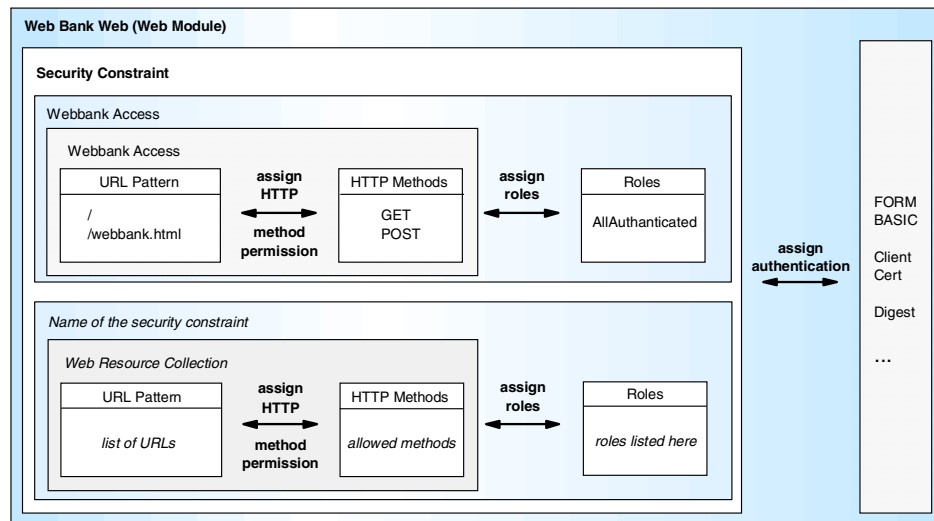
Web Bank Web (Web Module)

Security Constraint

Webbank Access

Webbank Access

URL Pattern

/
/webbank.html

assign HTTP

method permission

HTTP Methods

GET
POST

assign roles

Roles

AllAuthanticated

Name of the security constraint

Web Resource Collection

URL Pattern

list of URLs

assign HTTP

method permission

HTTP Methods

allowed methods

assign roles

Roles

roles listed here

assign authentication

FORM
BASIC

Client Cert

Digest

...